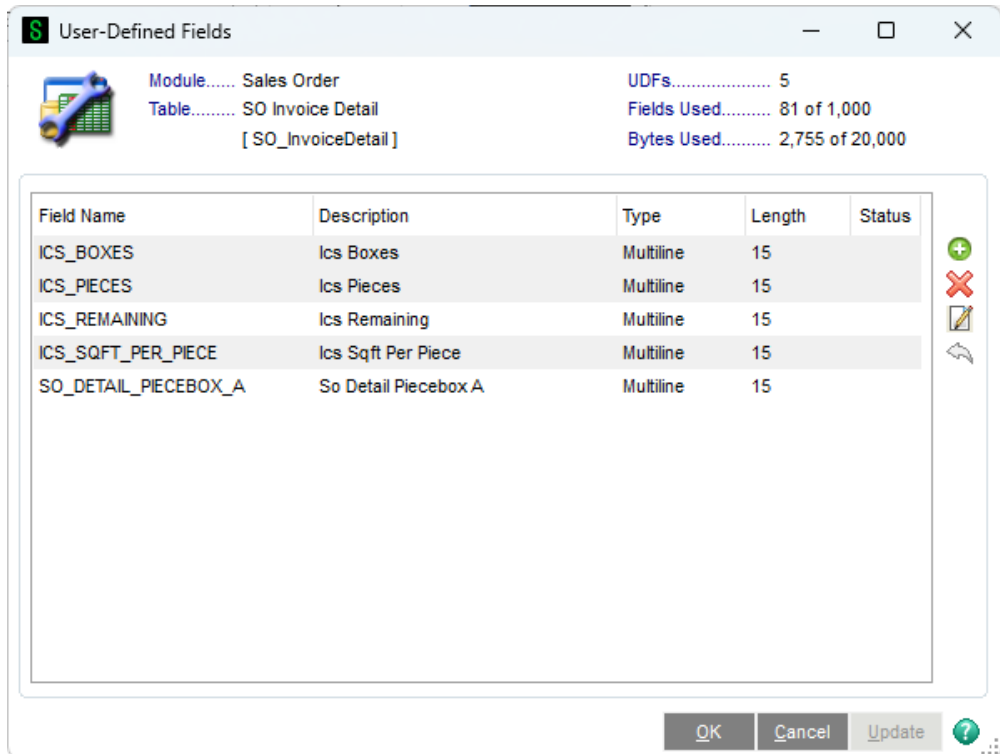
S User-Defined Fields

Module...... Sales Order
Table......... SO Invoice Detail
[ SO_InvoiceDetail ]

UDFs.................... 5
Fields Used.......... 81 of 1,000
Bytes Used.......... 2,755 of 20,000

| Field Name | Description | Type | Length | Status |
|---|---|---|---|---|
| ICS_BOXES | Ics Boxes | Multiline | 15 | |
| ICS_PIECES | Ics Pieces | Multiline | 15 | |
| ICS_REMAINING | Ics Remaining | Multiline | 15 | |
| ICS_SQFT_PER_PIECE | Ics Sqft Per Piece | Multiline | 15 | |
| SO_DETAIL_PIECEBOX_A | So Detail Piecebox A | Multiline | 15 | |

OK Cancel Update